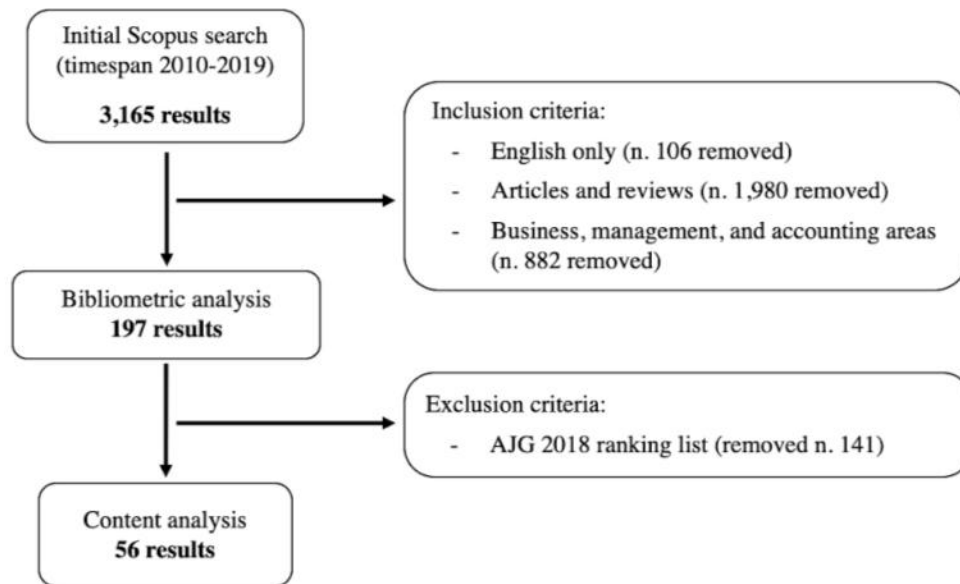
Initial Scopus search
(timespan 2010-2019)

**3,165 results**

Inclusion criteria:

- English only (n. 106 removed)
- Articles and reviews (n. 1,980 removed)
- Business, management, and accounting areas (n. 882 removed)

Bibliometric analysis
**197 results**

Exclusion criteria:

- AJG 2018 ranking list (removed n. 141)

Content analysis
**56 results**